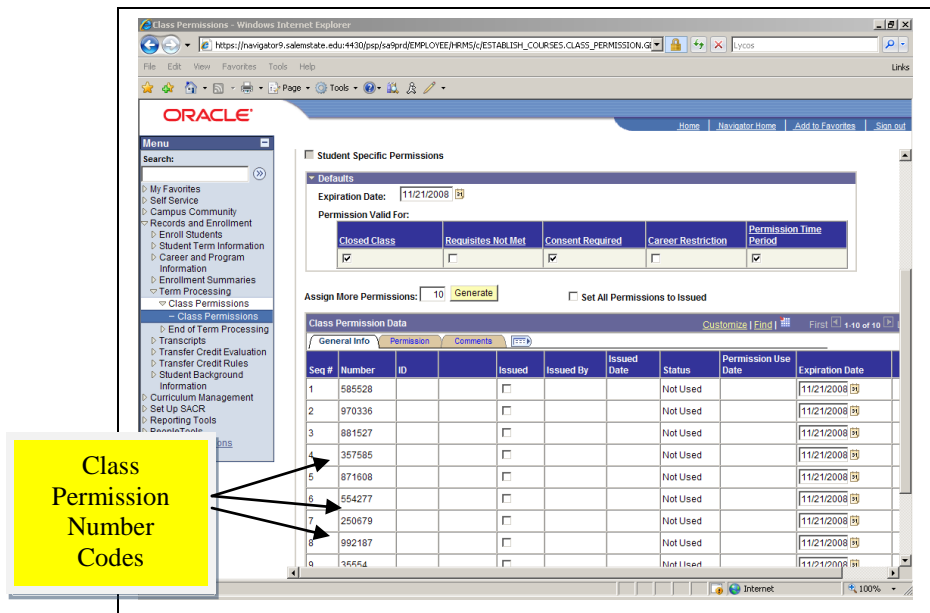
Class Permissions - Windows Internet Explorer

https://navigator9.salemstate.edu:4430/psp/sa9prd/EMPLOYEE/HRMS/c/ESTABLISH_COURSES.CLASS_PERMISSION.G

Lycos

File Edit View Favorites Tools Help

Links

Page Tools

ORACLE

Home | Navigator Home | Add to Favorites | Sign out

Menu

Search:

My Favorites
Self Service
Campus Community
Records and Enrollment
Enroll Students
Student Term Information
Career and Program Information
Enrollment Summaries
Term Processing
Class Permissions
– Class Permissions
End of Term Processing
Transcripts
Transfer Credit Evaluation
Transfer Credit Rules
Student Background Information
Curriculum Management
Set Up SACR
Reporting Tools
PeopleTools
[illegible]ons

Student Specific Permissions

Defaults

Expiration Date: 11/21/2008

Permission Valid For:

| Closed Class | Requisites Not Met | Consent Required | Career Restriction | Permission Time Period |
|---|---|---|---|---|
| ☑ | ☐ | ☑ | ☐ | ☑ |

Assign More Permissions: 10 Generate

Set All Permissions to Issued

Class Permission Data

Customize | Find | First 1-10 of 10

General Info | Permission | Comments

| Seq # | Number | ID | | Issued | Issued By | Issued Date | Status | Permission Use Date | Expiration Date |
|---|---|---|---|---|---|---|---|---|---|
| 1 | 585528 | | | ☐ | | | Not Used | | 11/21/2008 |
| 2 | 970336 | | | ☐ | | | Not Used | | 11/21/2008 |
| 3 | 881527 | | | ☐ | | | Not Used | | 11/21/2008 |
| 4 | 357585 | | | ☐ | | | Not Used | | 11/21/2008 |
| 5 | 871608 | | | ☐ | | | Not Used | | 11/21/2008 |
| 6 | 554277 | | | ☐ | | | Not Used | | 11/21/2008 |
| 7 | 250679 | | | ☐ | | | Not Used | | 11/21/2008 |
| 8 | 992187 | | | ☐ | | | Not Used | | 11/21/2008 |
| 9 | 35554 | | | ☐ | | | Not Used | | 11/21/2008 |

Internet 100%

Class Permission Number Codes